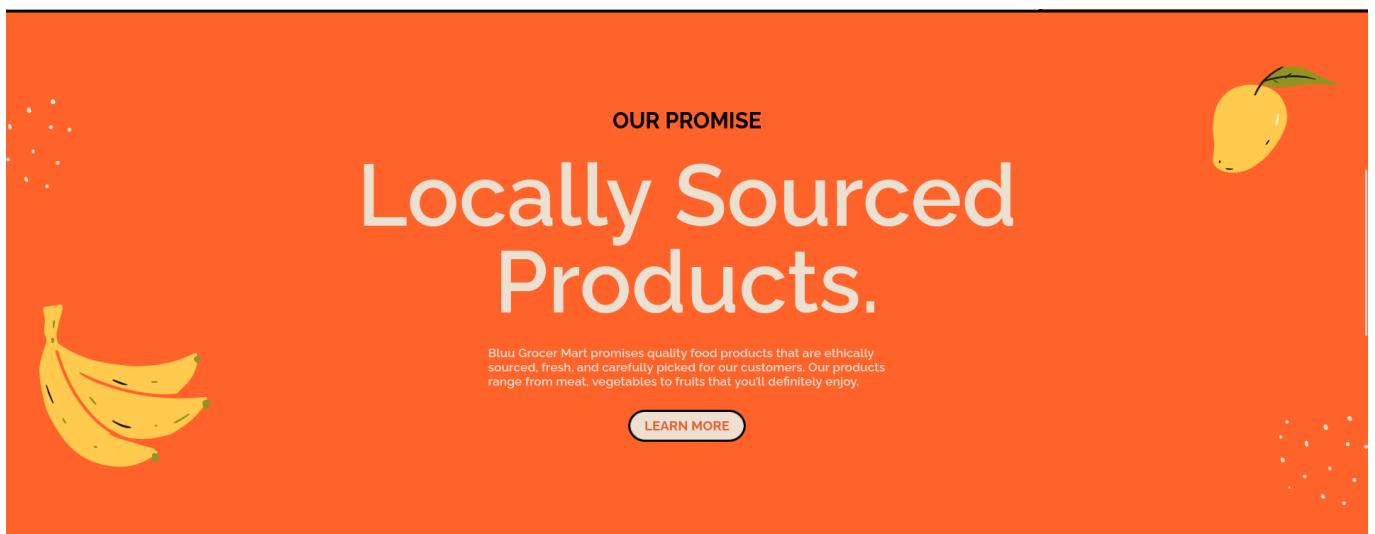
OUR PROMISE

Locally Sourced Products.

Bluu Grocer Mart promises quality food products that are ethically sourced, fresh, and carefully picked for our customers. Our products range from meat, vegetables to fruits that you'll definitely enjoy.

LEARN MORE